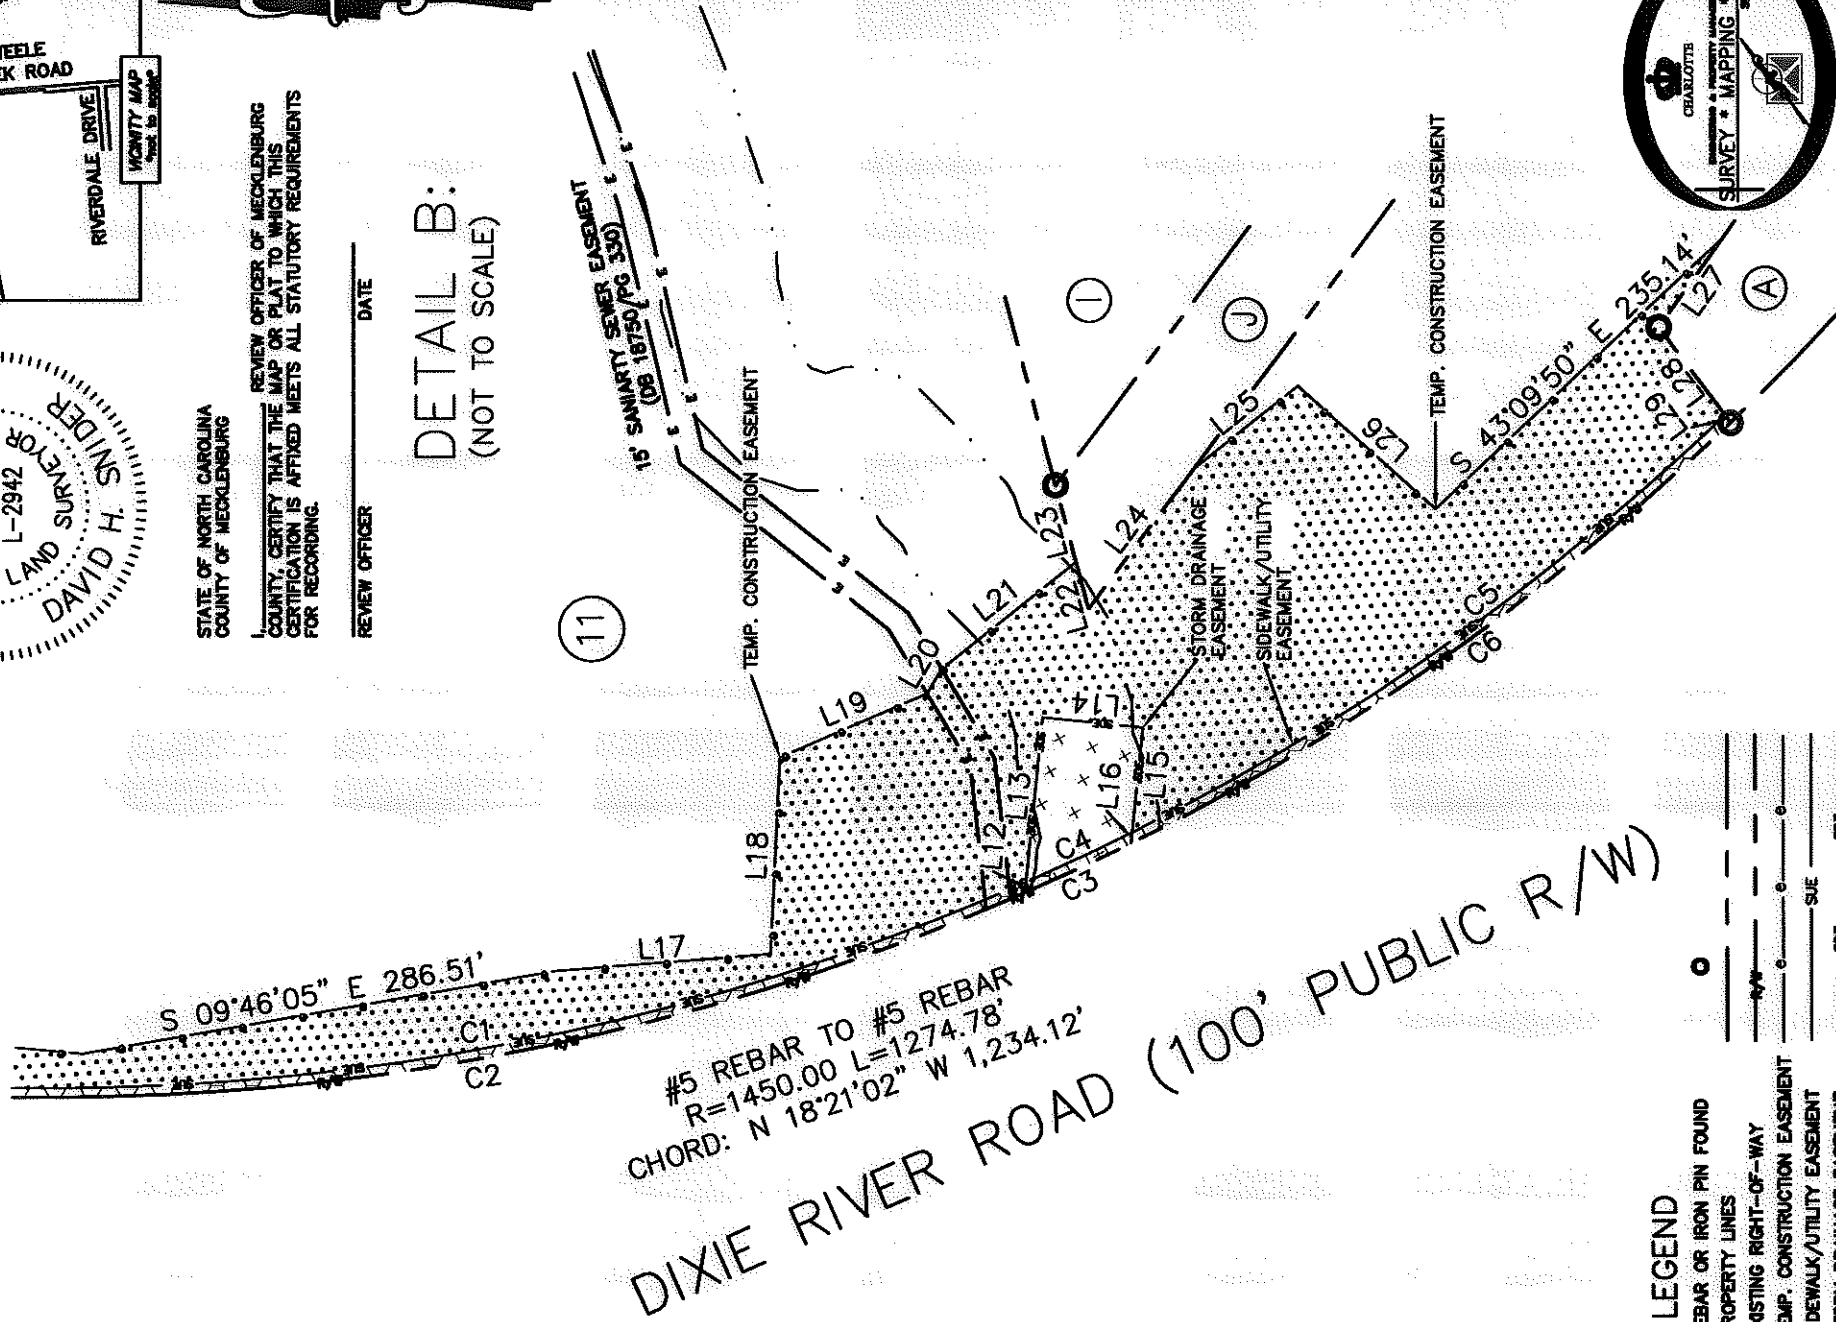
EELE
K ROAD
RIVERDALE DRIVE
VICINITY MAP
"not to scale"

L-2942
LAND SURVEYOR
DAVID H. SNIDER

STATE OF NORTH CAROLINA
COUNTY OF MECKLENBURG

REVIEW OFFICER OF MECKLENBURG COUNTY, CERTIFY THAT THE MAP OR PLAT TO WHICH THIS CERTIFICATION IS AFFIXED MEETS ALL STATUTORY REQUIREMENTS FOR RECORDING.

REVIEW OFFICER
DATE

DETAIL B:
(NOT TO SCALE)

15' SANITARY SEWER EASEMENT
(DB 16750/PG 330)

TEMP. CONSTRUCTION EASEMENT
TEMP. CONSTRUCTION EASEMENT
STORM DRAINAGE EASEMENT
SIDEWALK/UTILITY EASEMENT

11
I
J
A

L17 L18 L19 L20 L21 L22 L23 L24 L25 L26 L27 L28 L29
L12 L13 L14 L15 L16
C1 C2 C3 C4 C5 C6

S 09°46'05" E 286.51'
S 43°09'50" E 235.14'

#5 REBAR TO #5 REBAR
R=1450.00 L=1274.78'
CHORD: N 18°21'02" W 1,234.12'

DIXIE RIVER ROAD (100' PUBLIC R/W)

CHARLOTTE
SURVEY & MAPPING

LEGEND
EBAR OR IRON PIN FOUND
ROPERTY LINES
XISTING RIGHT-OF-WAY
EMP. CONSTRUCTION EASEMENT
DEWALK/UTILITY EASEMENT
R/W
SUE